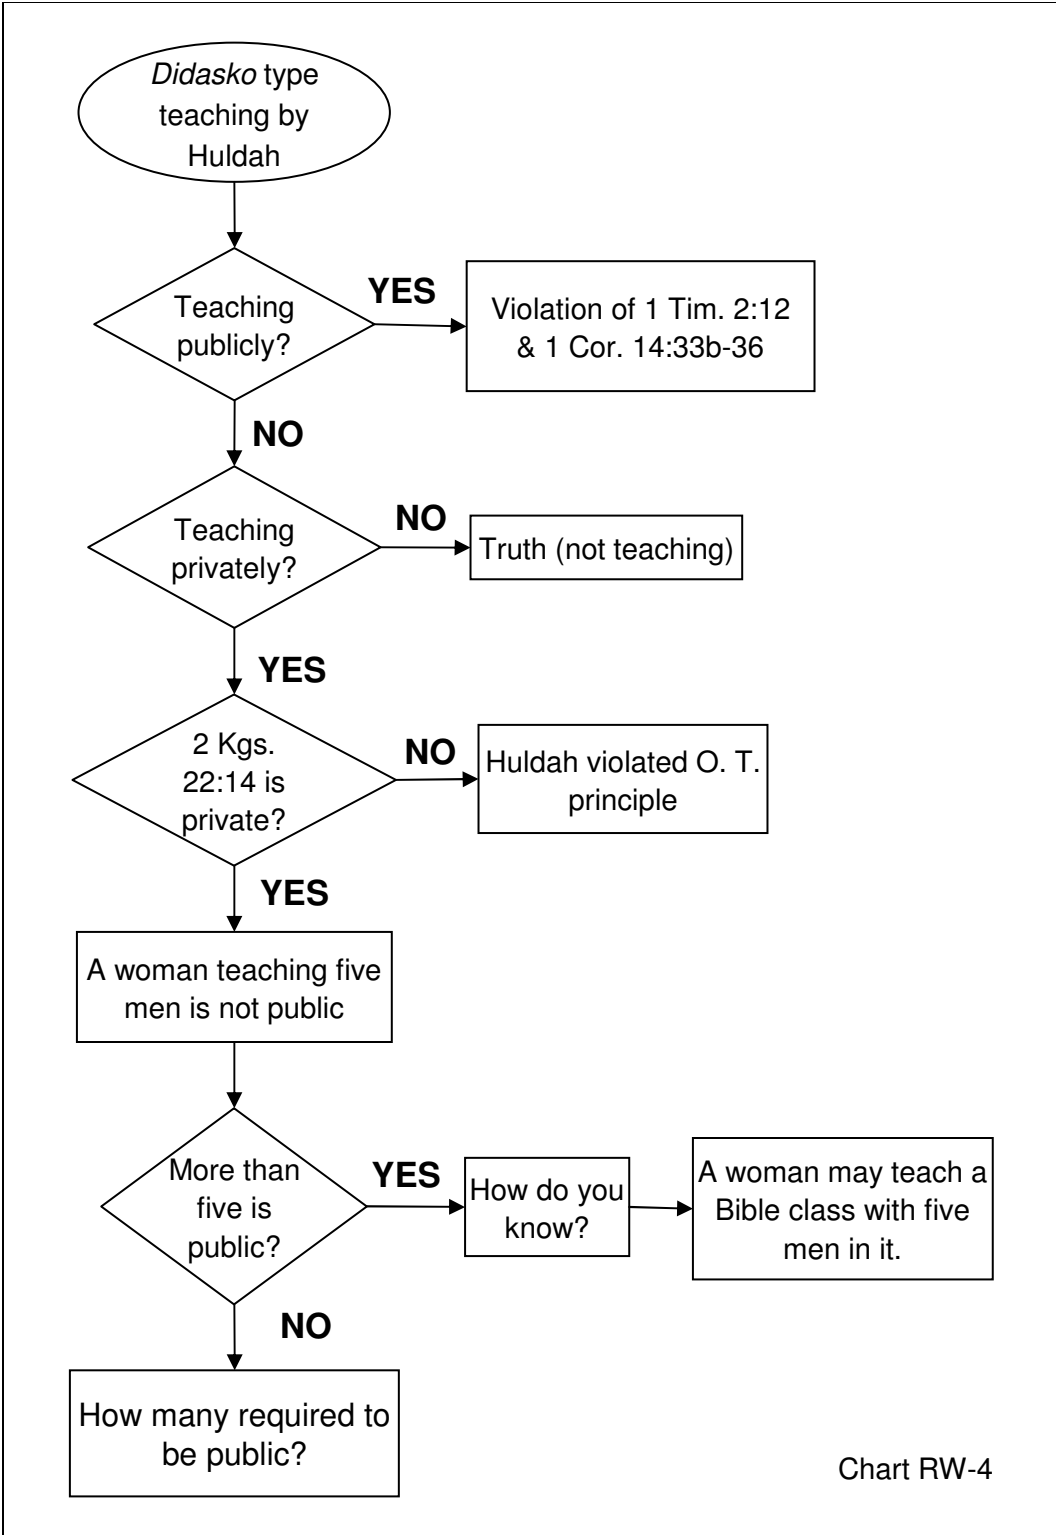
*Didasko* type teaching by Huldah

Teaching publicly?

YES

Violation of 1 Tim. 2:12 & 1 Cor. 14:33b-36

NO

Teaching privately?

NO

Truth (not teaching)

YES

2 Kgs. 22:14 is private?

NO

Huldah violated O. T. principle

YES

A woman teaching five men is not public

More than five is public?

YES

How do you know?

A woman may teach a Bible class with five men in it.

NO

How many required to be public?

Chart RW-4